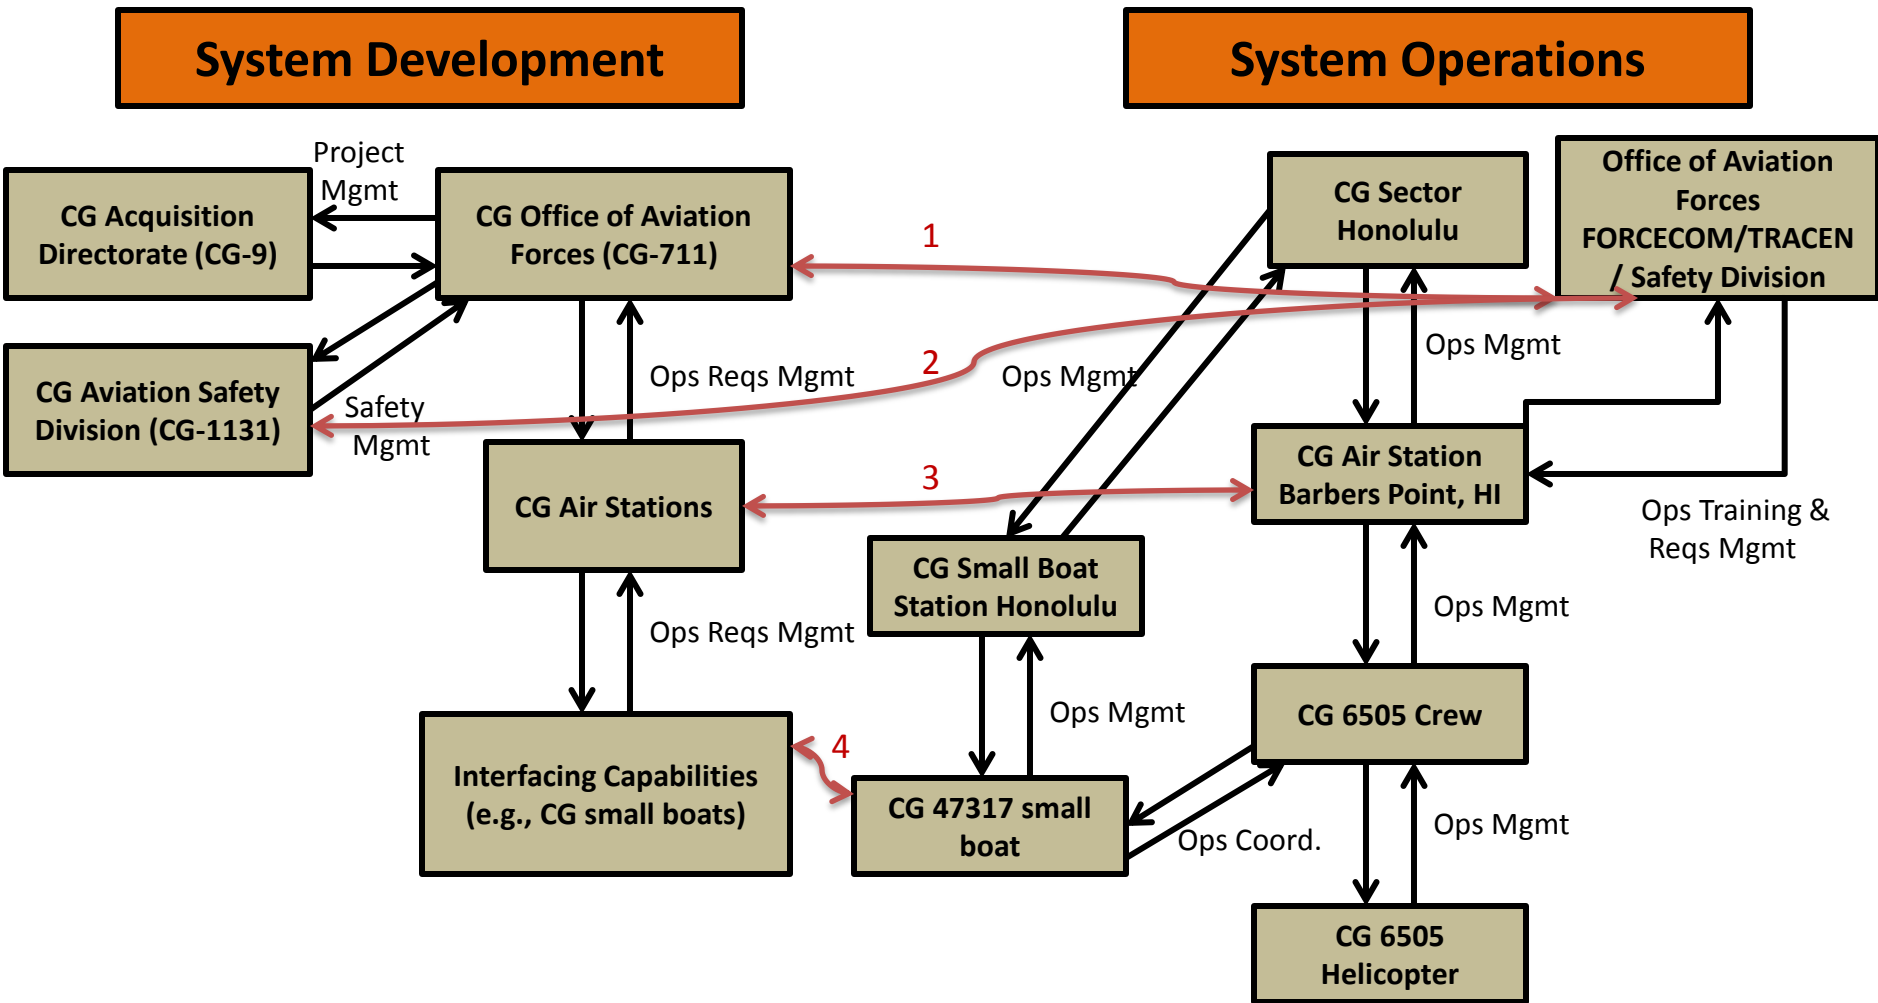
System Development

System Operations

CG Acquisition Directorate (CG-9)

Project Mgmt

CG Office of Aviation Forces (CG-711)

CG Aviation Safety Division (CG-1131)

Safety Mgmt

Ops Reqs Mgmt

CG Air Stations

Ops Reqs Mgmt

Interfacing Capabilities (e.g., CG small boats)

1

2

3

4

CG Sector Honolulu

Office of Aviation Forces FORCECOM/TRACEN / Safety Division

Ops Mgmt

Ops Mgmt

CG Air Station Barbers Point, HI

Ops Training & Reqs Mgmt

CG Small Boat Station Honolulu

Ops Mgmt

Ops Mgmt

CG 6505 Crew

CG 47317 small boat

Ops Coord.

Ops Mgmt

CG 6505 Helicopter